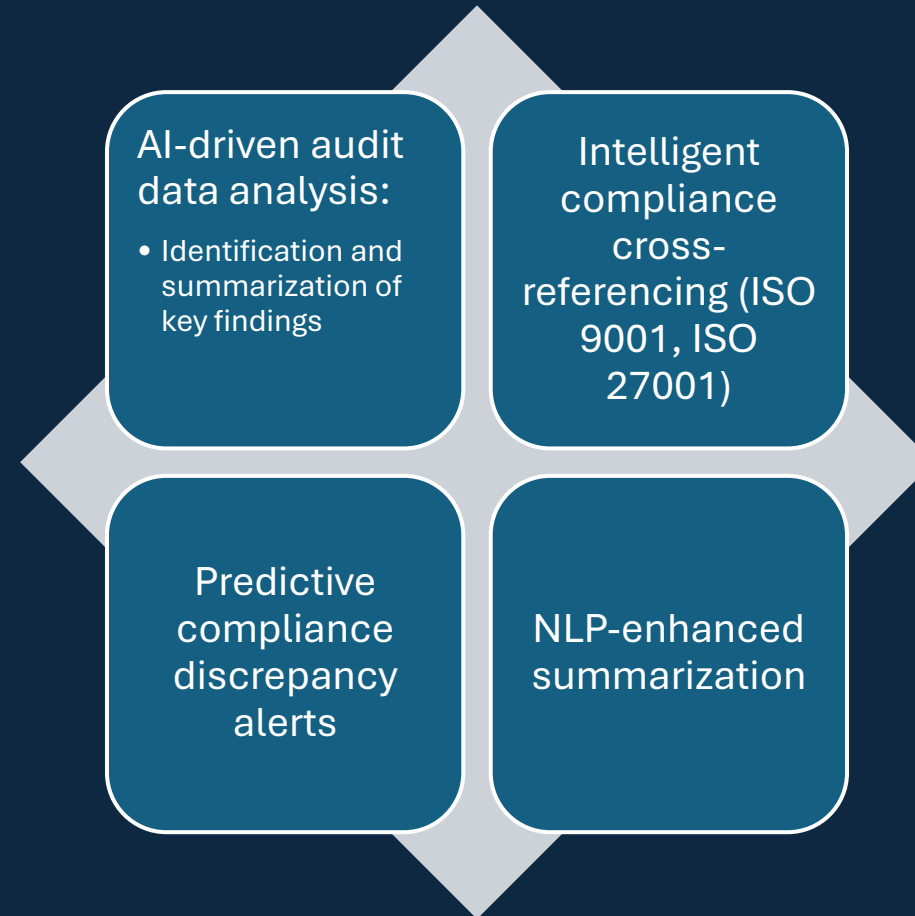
AI-driven audit data analysis:

• Identification and summarization of key findings

Intelligent compliance cross-referencing (ISO 9001, ISO 27001)

Predictive compliance discrepancy alerts

NLP-enhanced summarization